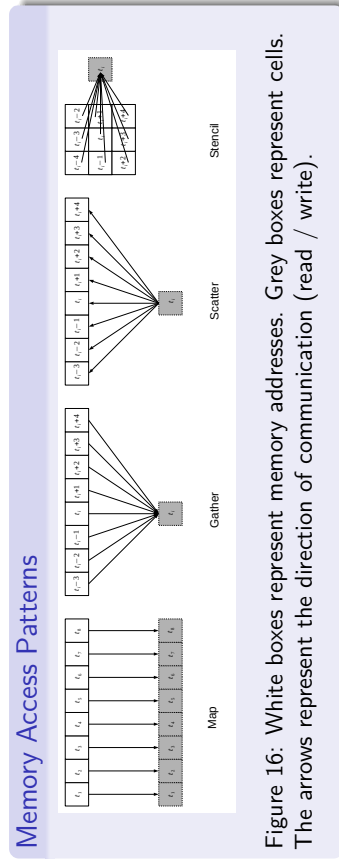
Memory Access Patterns

$t_1$ $t_2$ $t_3$ $t_4$ $t_5$ $t_6$ $t_7$ $t_8$

$t_1$ $t_2$ $t_3$ $t_4$ $t_5$ $t_6$ $t_7$ $t_8$

Map

$t_i-3$ $t_i-2$ $t_i-1$ $t_i$ $t_i+1$ $t_i+2$ $t_i+3$ $t_i+4$

$t_i$

Gather

$t_i-3$ $t_i-2$ $t_i-1$ $t_i$ $t_i+1$ $t_i+2$ $t_i+3$ $t_i+4$

$t_i$

Scatter

$t_i-4$ $t_i-3$ $t_i-2$
$t_i-1$ $t_i$ $t_i+1$
$t_i+2$ $t_i+3$ $t_i+4$

$t_i$

Stencil

Figure 16: White boxes represent memory addresses. Grey boxes represent cells. The arrows represent the direction of communication (read / write).